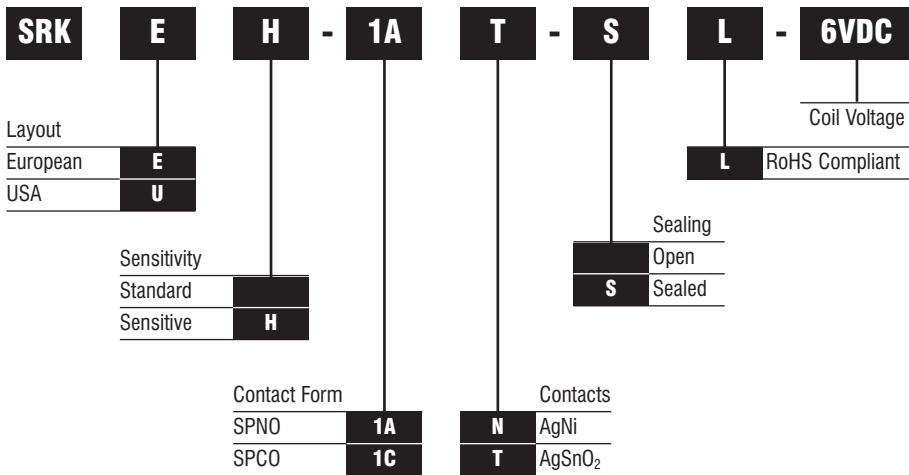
SRK E H - 1A T - S L - 6VDC

Coil Voltage

L RoHS Compliant

Layout
European E
USA U

Sealing
Open
S Sealed

Sensitivity
Standard
Sensitive H

Contact Form
SPNO 1A
SPCO 1C

Contacts
N AgNi
T $AgSnO_2$